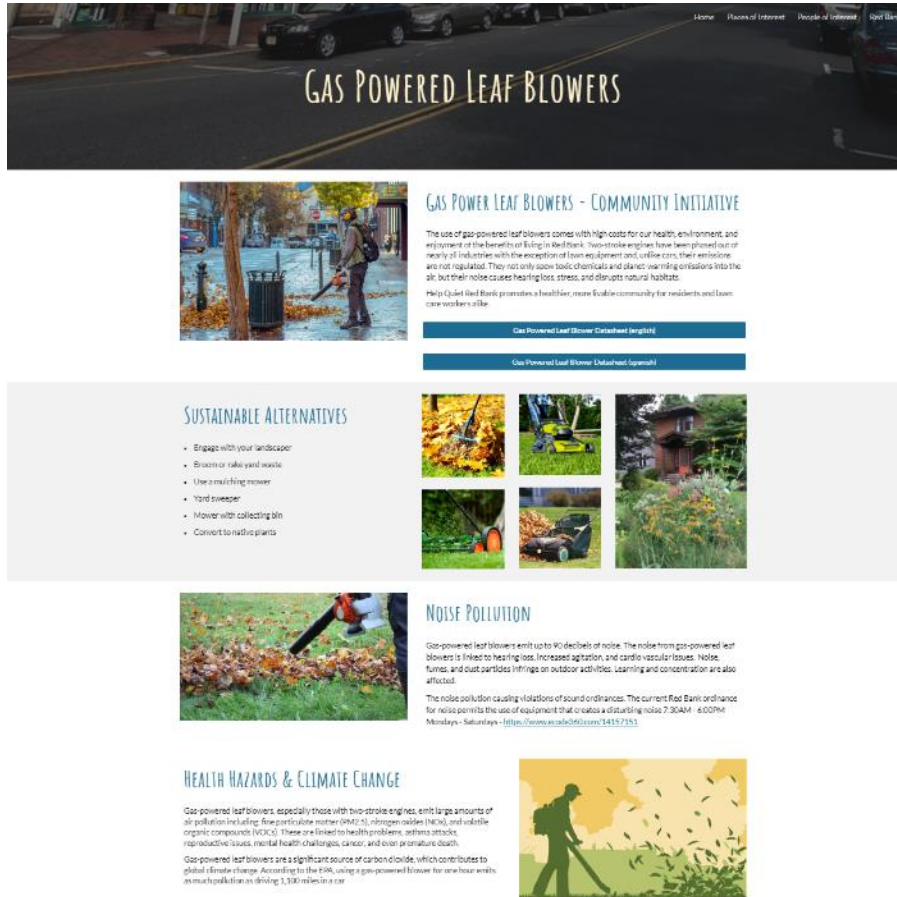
Home Places of Interest People of Interest Red Ban

Gas Powered Leaf Blowers

Gas Power Leaf Blowers - Community Initiative

The use of gas-powered leaf blowers comes with high costs for our health, environment, and enjoyment of the benefits of living in Red Bank. Two-stroke engines have been phased out of nearly all industries with the exception of lawn equipment and, unlike cars, their emissions are not regulated. They not only spew toxic chemicals and planet-warming emissions into the air, but their noise causes hearing loss, stress, and disrupts natural habitats.

Help Quiet Red Bank promotes a healthier, more livable community for residents and lawn care workers alike.

Gas Powered Leaf Blower Datasheet (english)

Gas Powered Leaf Blower Datasheet (spanish)

Sustainable Alternatives

- Engage with your landscaper
- Broom or rake yard waste
- Use a mulching mower
- Yard sweeper
- Mower with collecting bin
- Convert to native plants

Noise Pollution

Gas-powered leaf blowers emit up to 90 decibels of noise. The noise from gas-powered leaf blowers is linked to hearing loss, increased agitation, and cardio vascular issues. Noise, fumes, and dust particles infringe on outdoor activities. Learning and concentration are also affected.

The noise pollution causing violations of sound ordinances. The current Red Bank ordinance for noise permits the use of equipment that creates a disturbing noise 7:30AM - 6:00PM Mondays - Saturdays - https://www.ecode360.com/14157151

Health Hazards & Climate Change

Gas-powered leaf blowers, especially those with two-stroke engines, emit large amounts of air pollution including: fine particulate matter (PM2.5), nitrogen oxides (NOx), and volatile organic compounds (VOCs). These are linked to health problems, asthma attacks, reproductive issues, mental health challenges, cancer, and even premature death.

Gas-powered leaf blowers are a significant source of carbon dioxide, which contributes to global climate change. According to the EPA, using a gas-powered blower for one hour emits as much pollution as driving 1,100 miles in a car